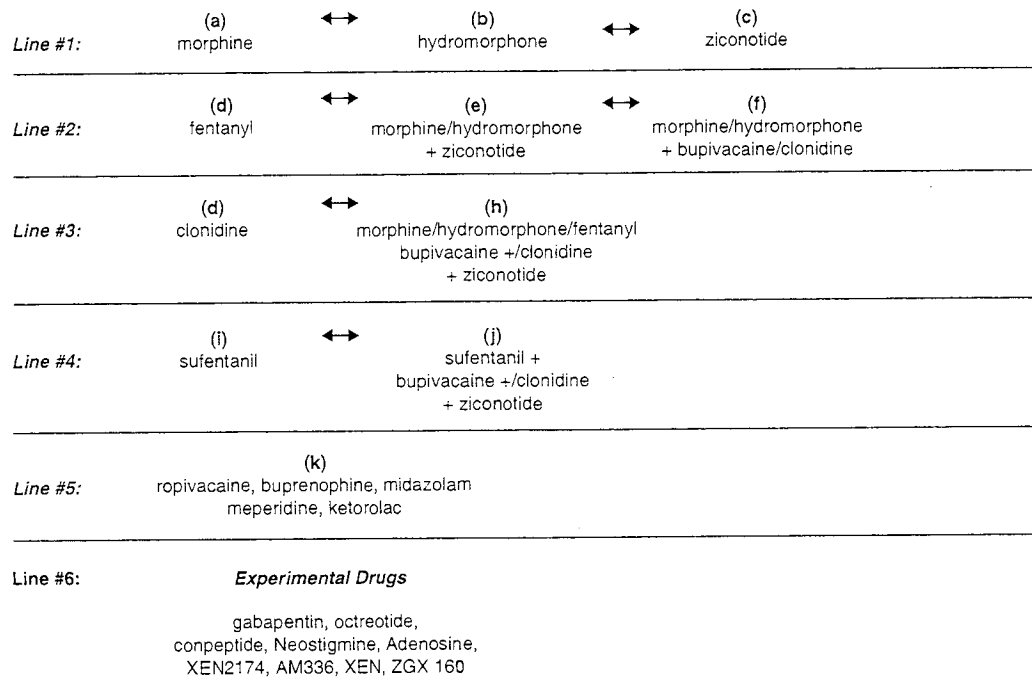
Line #1: (a) morphine ↔ (b) hydromorphone ↔ (c) ziconotide

Line #2: (d) fentanyl ↔ (e) morphine/hydromorphone + ziconotide ↔ (f) morphine/hydromorphone + bupivacaine/clonidine

Line #3: (d) clonidine ↔ (h) morphine/hydromorphone/fentanyl bupivacaine +/clonidine + ziconotide

Line #4: (i) sufentanil ↔ (j) sufentanil + bupivacaine +/clonidine + ziconotide

Line #5: (k) ropivacaine, buprenophine, midazolam meperidine, ketorolac

Line #6: Experimental Drugs

gabapentin, octreotide, conpeptide, Neostigmine, Adenosine, XEN2174, AM336, XEN, ZGX 160